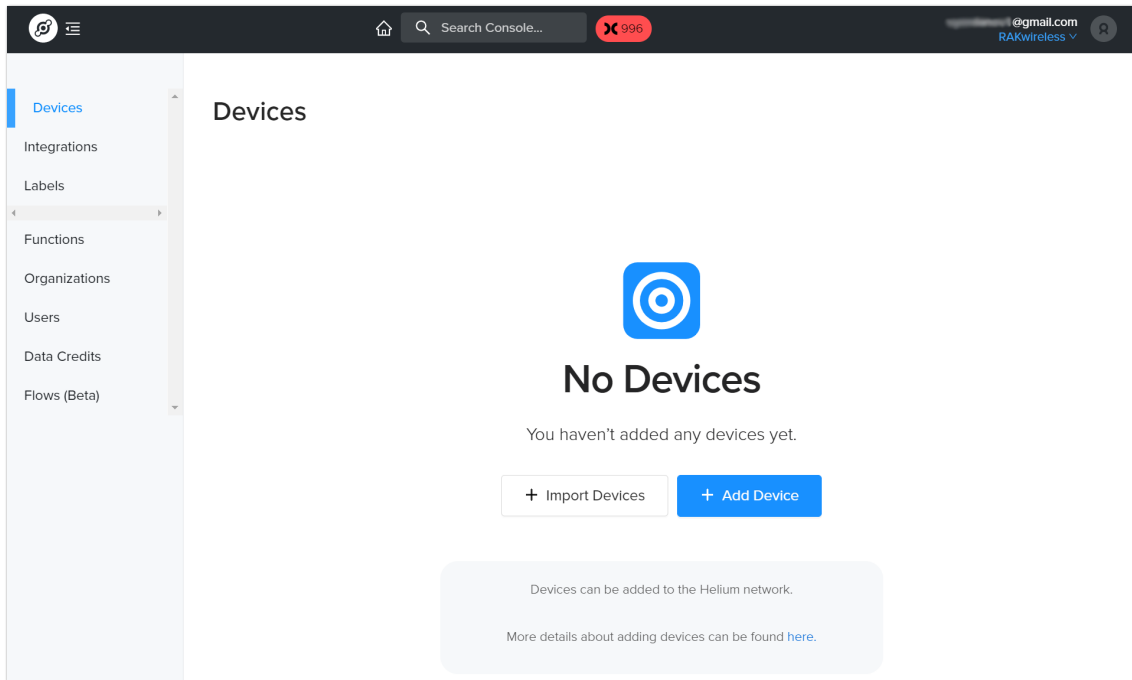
Search Console...

996

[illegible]@gmail.com
RAKwireless

Devices
Integrations
Labels
Functions
Organizations
Users
Data Credits
Flows (Beta)

Devices

No Devices

You haven’t added any devices yet.

+ Import Devices
+ Add Device

Devices can be added to the Helium network.

More details about adding devices can be found here.